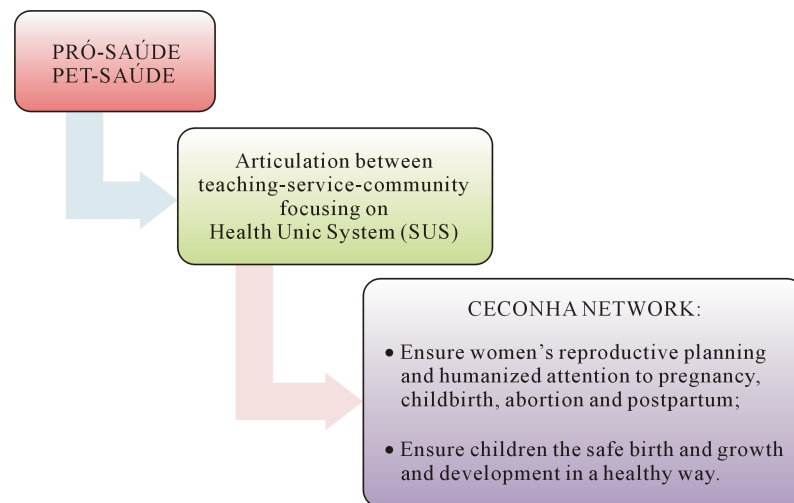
PRÓ-SAÚDE
PET-SAÚDE

Articulation between teaching-service-community focusing on Health Unic System (SUS)

CECONHA NETWORK:

• Ensure women's reproductive planning and humanized attention to pregnancy, childbirth, abortion and postpartum;

• Ensure children the safe birth and growth and development in a healthy way.